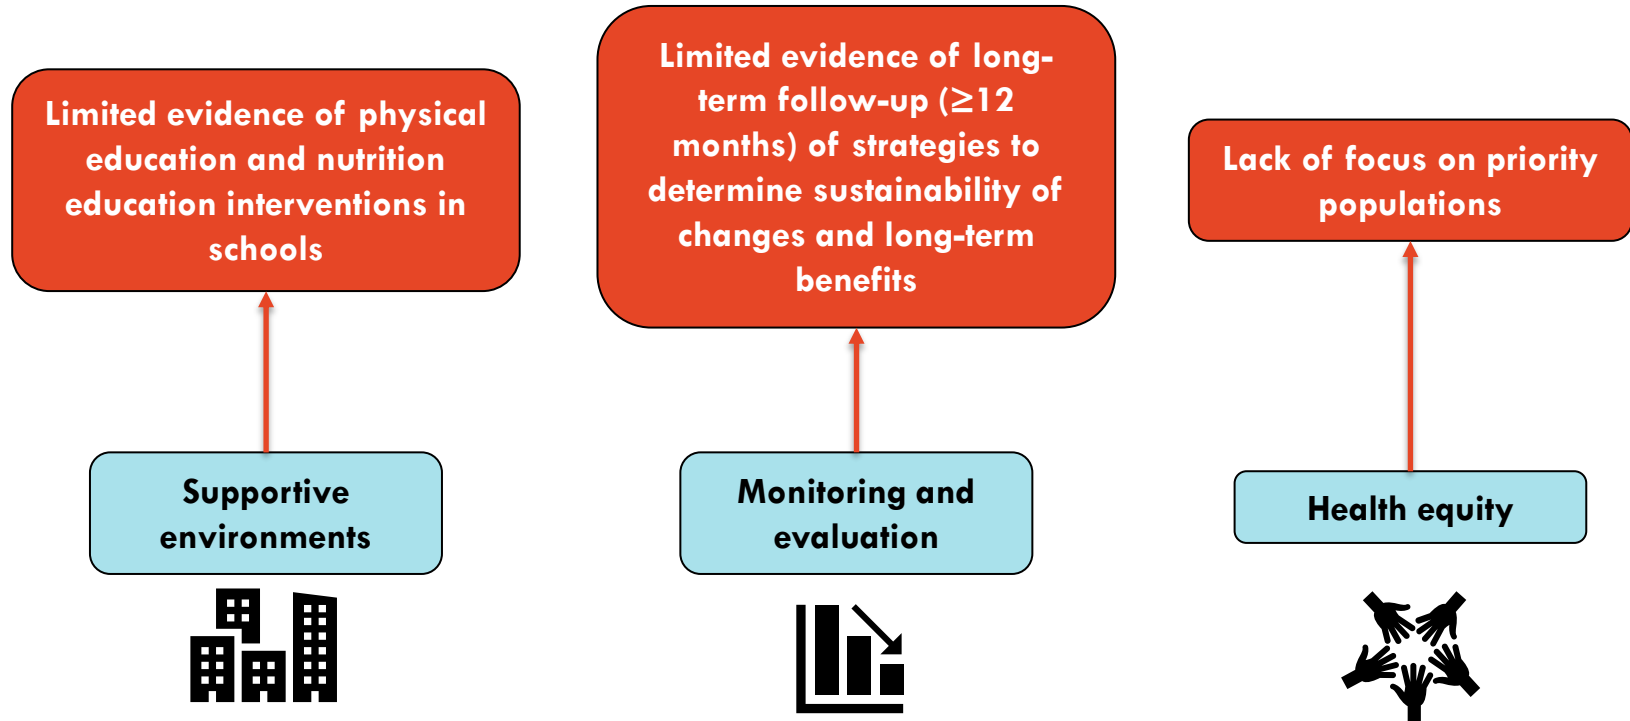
Limited evidence of physical education and nutrition education interventions in schools

Supportive environments

Limited evidence of long-term follow-up ($\geq$12 months) of strategies to determine sustainability of changes and long-term benefits

Monitoring and evaluation

Lack of focus on priority populations

Health equity